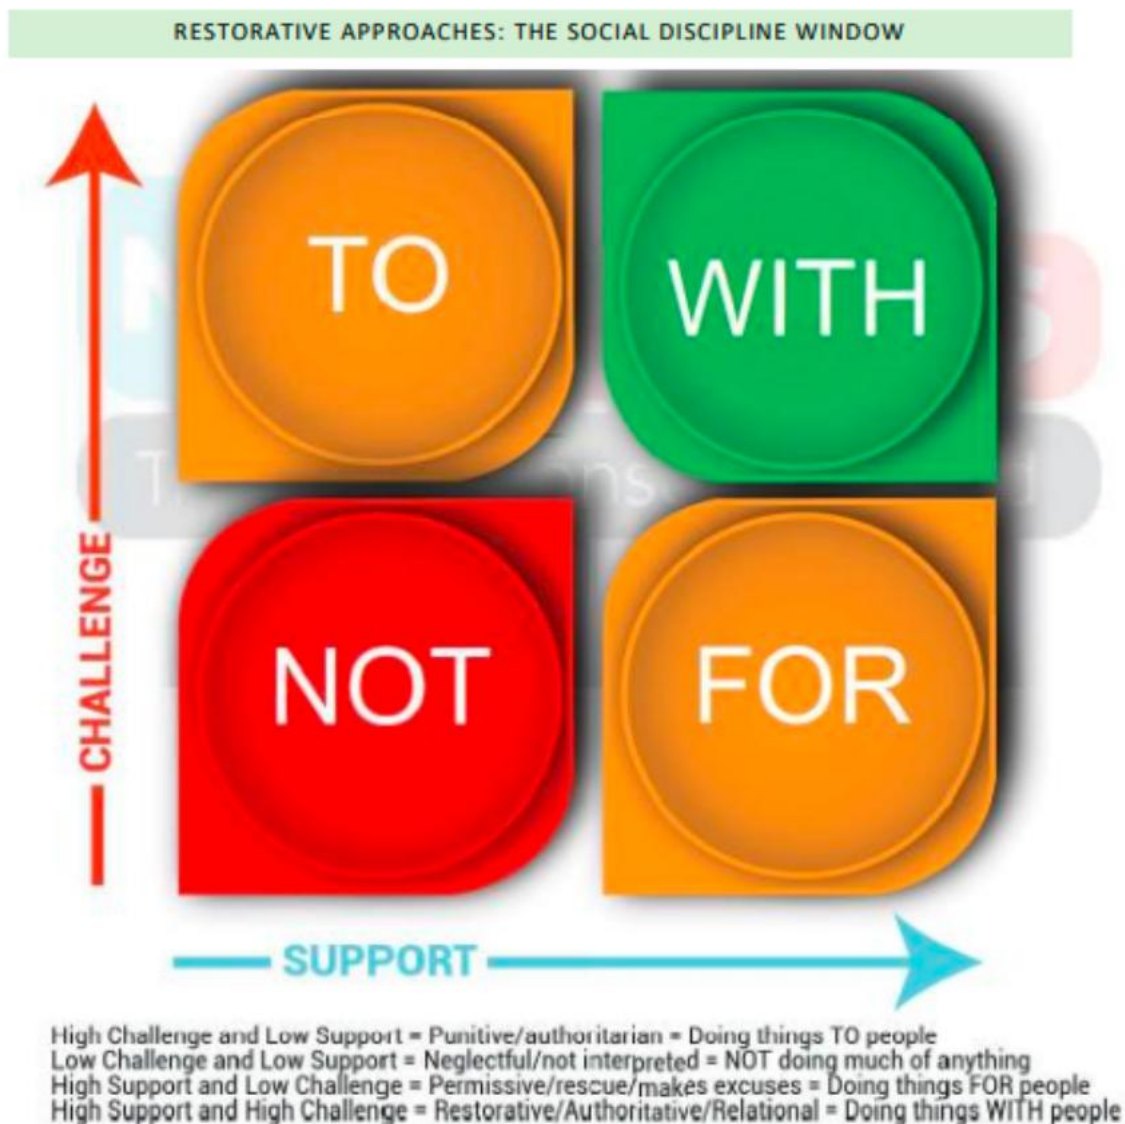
RESTORATIVE APPROACHES: THE SOCIAL DISCIPLINE WINDOW

CHALLENGE

TO

WITH

NOT

FOR

SUPPORT

High Challenge and Low Support = Punitive/authoritarian = Doing things TO people
Low Challenge and Low Support = Neglectful/not interpreted = NOT doing much of anything
High Support and Low Challenge = Permissive/rescue/makes excuses = Doing things FOR people
High Support and High Challenge = Restorative/Authoritative/Relational = Doing things WITH people